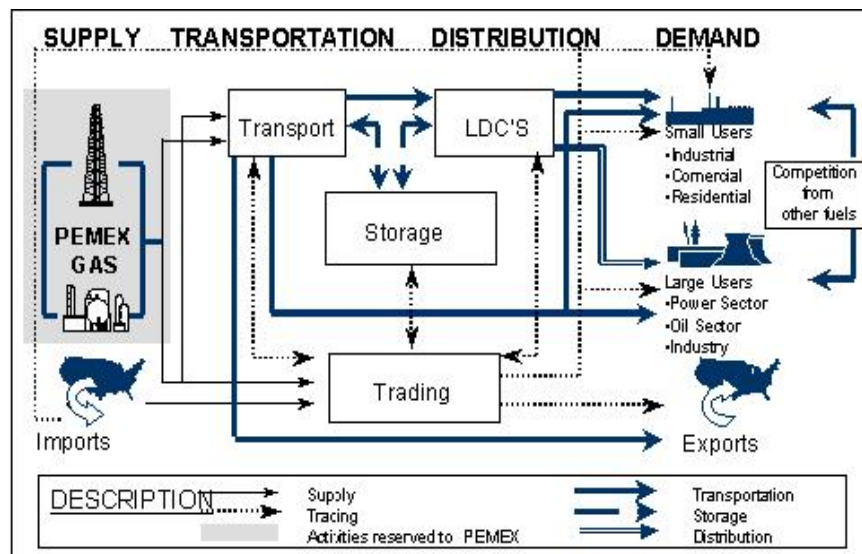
SUPPLY TRANSPORTATION DISTRIBUTION DEMAND

PEMEX GAS

Transport

LDC'S

Storage

Trading

Small Users
•Industrial
•Comercial
•Residential

Competition from other fuels

Large Users
•Power Sector
•Oil Sector
•Industry

Imports

Exports

DESCRIPTION

Supply
Tracing
Activities reserved to PEMEX

Transportation
Storage
Distribution